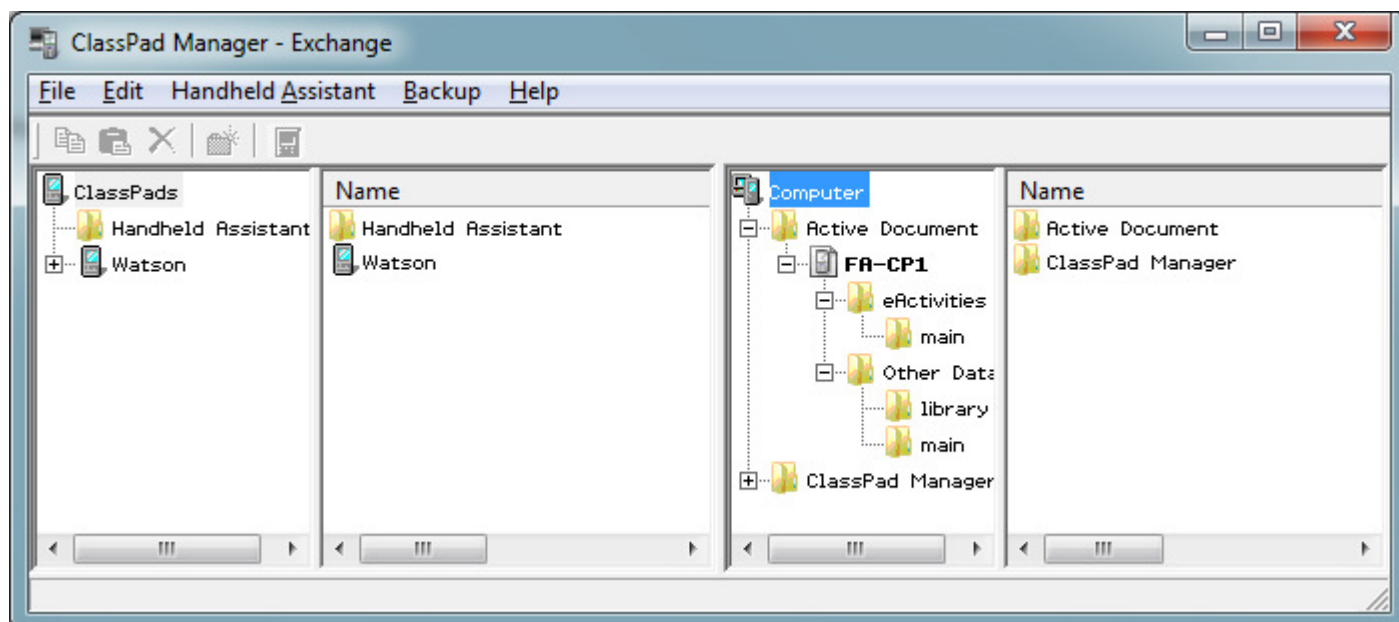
ClassPad Manager - Exchange

File Edit Handheld Assistant Backup Help

ClassPads
Handheld Assistant
Watson

Name
Handheld Assistant
Watson

Computer
Active Document
FA-CP1
eActivities
main
Other Data
library
main
ClassPad Manager

Name
Active Document
ClassPad Manager